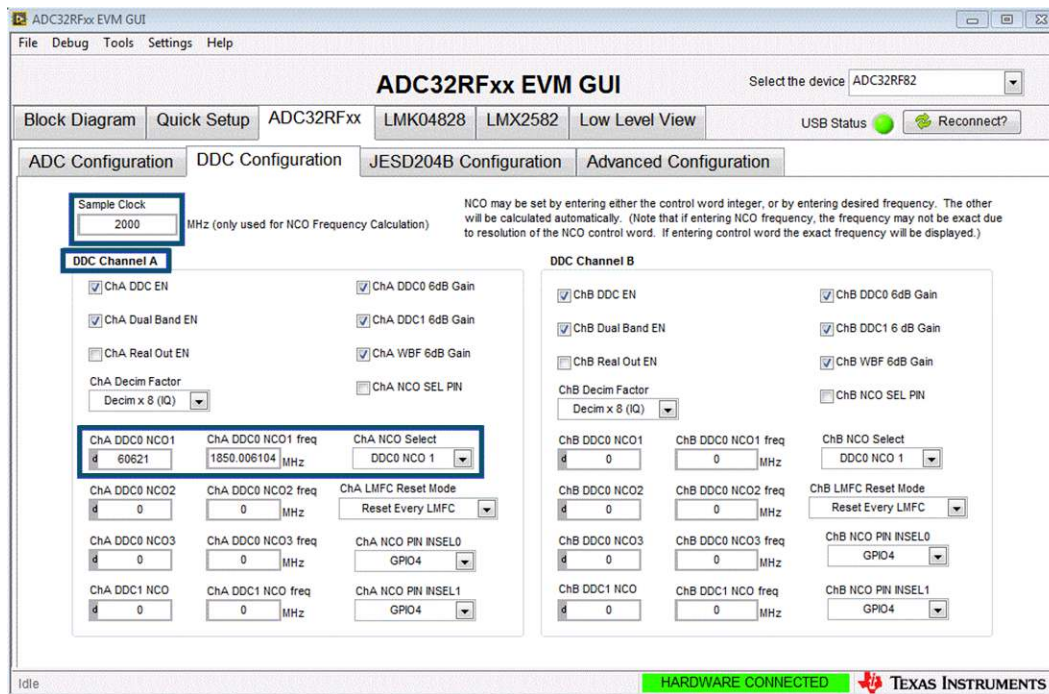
ADC32RFxx EVM GUI

File Debug Tools Settings Help

ADC32RFxx EVM GUI

Select the device ADC32RF82

Block Diagram | Quick Setup | ADC32RFxx | LMK04828 | LMX2582 | Low Level View

USB Status Reconnect?

ADC Configuration | DDC Configuration | JESD204B Configuration | Advanced Configuration

Sample Clock
2000 MHz (only used for NCO Frequency Calculation)

NCO may be set by entering either the control word integer, or by entering desired frequency. The other will be calculated automatically. (Note that if entering NCO frequency, the frequency may not be exact due to resolution of the NCO control word. If entering control word the exact frequency will be displayed.)

DDC Channel A

ChA DDC EN
ChA DDC0 6dB Gain
ChA Dual Band EN
ChA DDC1 6dB Gain
ChA Real Out EN
ChA WBF 6dB Gain
ChA Decim Factor
Decim x 8 (IQ)
ChA NCO SEL PIN

ChA DDC0 NCO1
d 60621
ChA DDC0 NCO1 freq
1850.006104 MHz
ChA NCO Select
DDC0 NCO 1

ChA DDC0 NCO2
d 0
ChA DDC0 NCO2 freq
0 MHz
ChA LMFC Reset Mode
Reset Every LMFC

ChA DDC0 NCO3
d 0
ChA DDC0 NCO3 freq
0 MHz
ChA NCO PIN INSEL0
GPIO4

ChA DDC1 NCO
d 0
ChA DDC1 NCO freq
0 MHz
ChA NCO PIN INSEL1
GPIO4

DDC Channel B

ChB DDC EN
ChB DDC0 6dB Gain
ChB Dual Band EN
ChB DDC1 6 dB Gain
ChB Real Out EN
ChB WBF 6dB Gain
ChB Decim Factor
Decim x 8 (IQ)
ChB NCO SEL PIN

ChB DDC0 NCO1
d 0
ChB DDC0 NCO1 freq
0 MHz
ChB NCO Select
DDC0 NCO 1

ChB DDC0 NCO2
d 0
ChB DDC0 NCO2 freq
0 MHz
ChB LMFC Reset Mode
Reset Every LMFC

ChB DDC0 NCO3
d 0
ChB DDC0 NCO3 freq
0 MHz
ChB NCO PIN INSEL0
GPIO4

ChB DDC1 NCO
d 0
ChB DDC1 NCO freq
0 MHz
ChB NCO PIN INSEL1
GPIO4

Idle
HARDWARE CONNECTED
TEXAS INSTRUMENTS